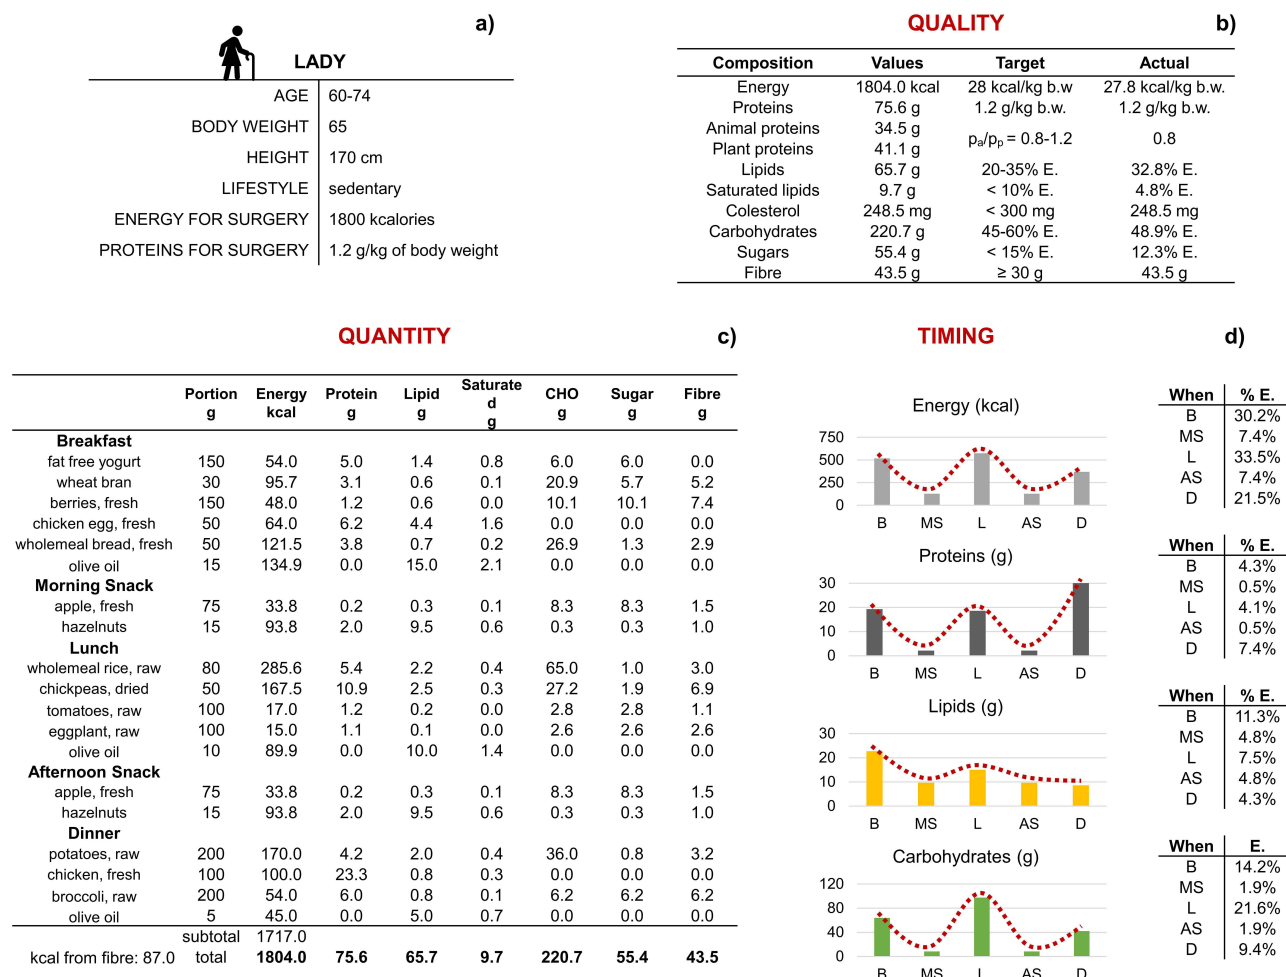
a)

LADY

| | |
|---|---|
| AGE | 60-74 |
| BODY WEIGHT | 65 |
| HEIGHT | 170 cm |
| LIFESTYLE | sedentary |
| ENERGY FOR SURGERY | 1800 kcalories |
| PROTEINS FOR SURGERY | 1.2 g/kg of body weight |

QUALITY

b)

| Composition | Values | Target | Actual |
|---|---|---|---|
| Energy | 1804.0 kcal | 28 kcal/kg b.w | 27.8 kcal/kg b.w. |
| Proteins | 75.6 g | 1.2 g/kg b.w. | 1.2 g/kg b.w. |
| Animal proteins | 34.5 g | $p_a/p_p$ = 0.8-1.2 | 0.8 |
| Plant proteins | 41.1 g | | |
| Lipids | 65.7 g | 20-35% E. | 32.8% E. |
| Saturated lipids | 9.7 g | < 10% E. | 4.8% E. |
| Colesterol | 248.5 mg | < 300 mg | 248.5 mg |
| Carbohydrates | 220.7 g | 45-60% E. | 48.9% E. |
| Sugars | 55.4 g | < 15% E. | 12.3% E. |
| Fibre | 43.5 g | ≥ 30 g | 43.5 g |

QUANTITY

c)

| | Portion g | Energy kcal | Protein g | Lipid g | Saturated g | CHO g | Sugar g | Fibre g |
|---|---|---|---|---|---|---|---|---|
| Breakfast | | | | | | | | |
| fat free yogurt | 150 | 54.0 | 5.0 | 1.4 | 0.8 | 6.0 | 6.0 | 0.0 |
| wheat bran | 30 | 95.7 | 3.1 | 0.6 | 0.1 | 20.9 | 5.7 | 5.2 |
| berries, fresh | 150 | 48.0 | 1.2 | 0.6 | 0.0 | 10.1 | 10.1 | 7.4 |
| chicken egg, fresh | 50 | 64.0 | 6.2 | 4.4 | 1.6 | 0.0 | 0.0 | 0.0 |
| wholemeal bread, fresh | 50 | 121.5 | 3.8 | 0.7 | 0.2 | 26.9 | 1.3 | 2.9 |
| olive oil | 15 | 134.9 | 0.0 | 15.0 | 2.1 | 0.0 | 0.0 | 0.0 |
| Morning Snack | | | | | | | | |
| apple, fresh | 75 | 33.8 | 0.2 | 0.3 | 0.1 | 8.3 | 8.3 | 1.5 |
| hazelnuts | 15 | 93.8 | 2.0 | 9.5 | 0.6 | 0.3 | 0.3 | 1.0 |
| Lunch | | | | | | | | |
| wholemeal rice, raw | 80 | 285.6 | 5.4 | 2.2 | 0.4 | 65.0 | 1.0 | 3.0 |
| chickpeas, dried | 50 | 167.5 | 10.9 | 2.5 | 0.3 | 27.2 | 1.9 | 6.9 |
| tomatoes, raw | 100 | 17.0 | 1.2 | 0.2 | 0.0 | 2.8 | 2.8 | 1.1 |
| eggplant, raw | 100 | 15.0 | 1.1 | 0.1 | 0.0 | 2.6 | 2.6 | 2.6 |
| olive oil | 10 | 89.9 | 0.0 | 10.0 | 1.4 | 0.0 | 0.0 | 0.0 |
| Afternoon Snack | | | | | | | | |
| apple, fresh | 75 | 33.8 | 0.2 | 0.3 | 0.1 | 8.3 | 8.3 | 1.5 |
| hazelnuts | 15 | 93.8 | 2.0 | 9.5 | 0.6 | 0.3 | 0.3 | 1.0 |
| Dinner | | | | | | | | |
| potatoes, raw | 200 | 170.0 | 4.2 | 2.0 | 0.4 | 36.0 | 0.8 | 3.2 |
| chicken, fresh | 100 | 100.0 | 23.3 | 0.8 | 0.3 | 0.0 | 0.0 | 0.0 |
| broccoli, raw | 200 | 54.0 | 6.0 | 0.8 | 0.1 | 6.2 | 6.2 | 6.2 |
| olive oil | 5 | 45.0 | 0.0 | 5.0 | 0.7 | 0.0 | 0.0 | 0.0 |
| | subtotal | 1717.0 | | | | | | |
| kcal from fibre: 87.0 | total | 1804.0 | 75.6 | 65.7 | 9.7 | 220.7 | 55.4 | 43.5 |

TIMING

d)

Energy (kcal)
750
500
250
0
B MS L AS D

| When | % E. |
|---|---|
| B | 30.2% |
| MS | 7.4% |
| L | 33.5% |
| AS | 7.4% |
| D | 21.5% |

Proteins (g)
30
20
10
0
B MS L AS D

| When | % E. |
|---|---|
| B | 4.3% |
| MS | 0.5% |
| L | 4.1% |
| AS | 0.5% |
| D | 7.4% |

Lipids (g)
30
20
10
0
B MS L AS D

| When | % E. |
|---|---|
| B | 11.3% |
| MS | 4.8% |
| L | 7.5% |
| AS | 4.8% |
| D | 4.3% |

Carbohydrates (g)
120
80
40
0
B MS L AS D

| When | E. |
|---|---|
| B | 14.2% |
| MS | 1.9% |
| L | 21.6% |
| AS | 1.9% |
| D | 9.4% |